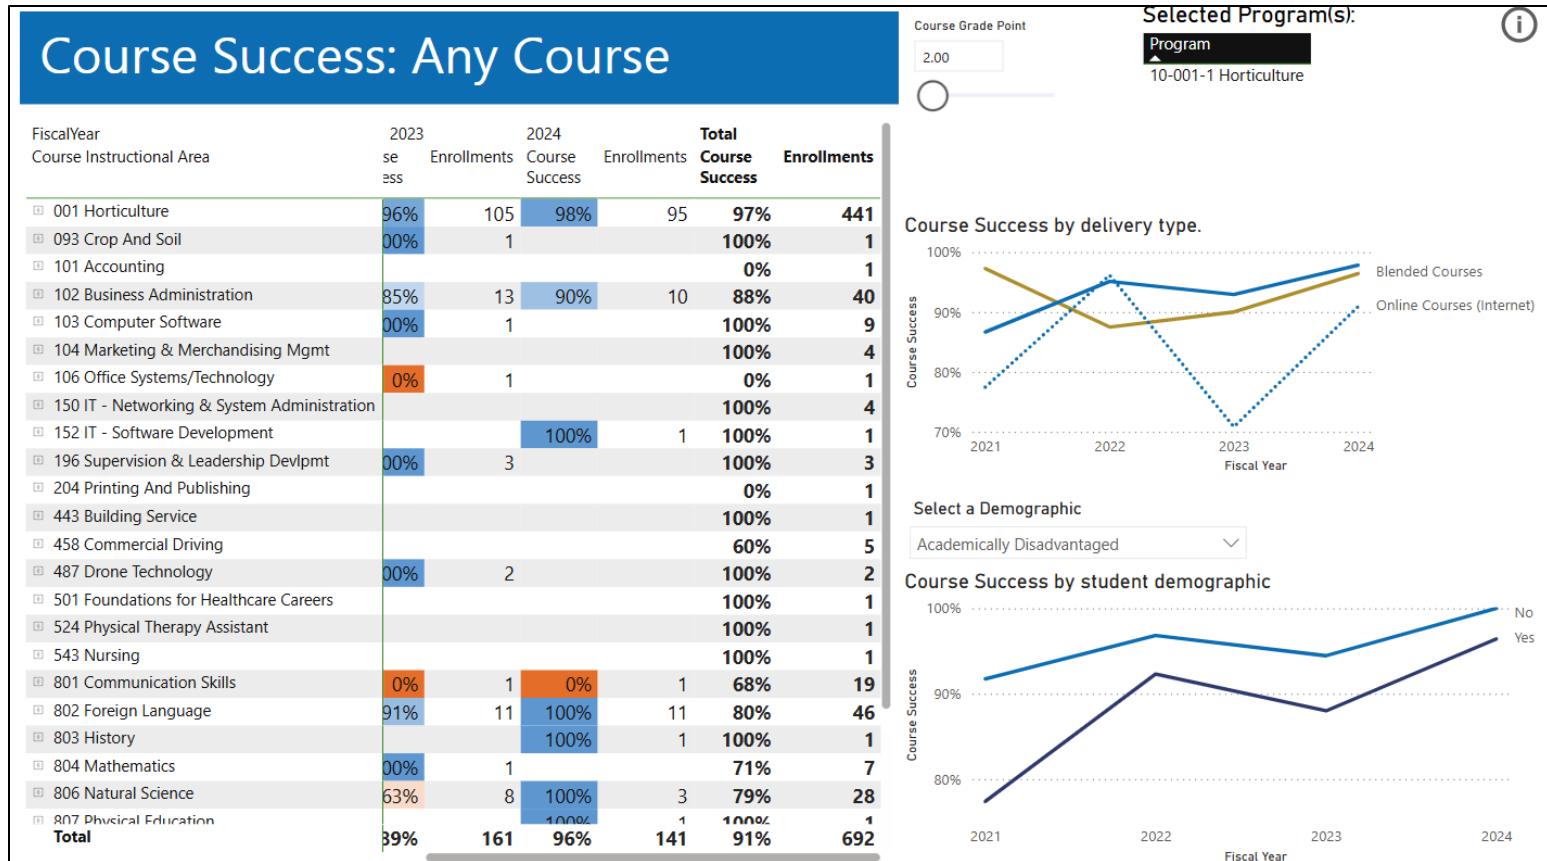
Course Success: Any Course

Course Grade Point
2.00

Selected Program(s):
Program
10-001-1 Horticulture

| FiscalYear Course Instructional Area | 2023 se ess | Enrollments | 2024 Course Success | Enrollments | Total Course Success | Enrollments |
|---|---|---|---|---|---|---|
| 001 Horticulture | 96% | 105 | 98% | 95 | 97% | 441 |
| 093 Crop And Soil | 00% | 1 | | | 100% | 1 |
| 101 Accounting | | | | | 0% | 1 |
| 102 Business Administration | 85% | 13 | 90% | 10 | 88% | 40 |
| 103 Computer Software | 00% | 1 | | | 100% | 9 |
| 104 Marketing & Merchandising Mgmt | | | | | 100% | 4 |
| 106 Office Systems/Technology | 0% | 1 | | | 0% | 1 |
| 150 IT - Networking & System Administration | | | | | 100% | 4 |
| 152 IT - Software Development | | | 100% | 1 | 100% | 1 |
| 196 Supervision & Leadership Devlpmt | 00% | 3 | | | 100% | 3 |
| 204 Printing And Publishing | | | | | 0% | 1 |
| 443 Building Service | | | | | 100% | 1 |
| 458 Commercial Driving | | | | | 60% | 5 |
| 487 Drone Technology | 00% | 2 | | | 100% | 2 |
| 501 Foundations for Healthcare Careers | | | | | 100% | 1 |
| 524 Physical Therapy Assistant | | | | | 100% | 1 |
| 543 Nursing | | | | | 100% | 1 |
| 801 Communication Skills | 0% | 1 | 0% | 1 | 68% | 19 |
| 802 Foreign Language | 91% | 11 | 100% | 11 | 80% | 46 |
| 803 History | | | 100% | 1 | 100% | 1 |
| 804 Mathematics | 00% | 1 | | | 71% | 7 |
| 806 Natural Science | 63% | 8 | 100% | 3 | 79% | 28 |
| 807 Physical Education | | | 100% | 1 | 100% | 1 |
| Total | 89% | 161 | 96% | 141 | 91% | 692 |

Course Success by delivery type.
100%
90%
80%
70%
Course Success
2021 2022 2023 2024
Fiscal Year
Blended Courses
Online Courses (Internet)

Select a Demographic
Academically Disadvantaged

Course Success by student demographic
100%
90%
80%
Course Success
2021 2022 2023 2024
Fiscal Year
No
Yes